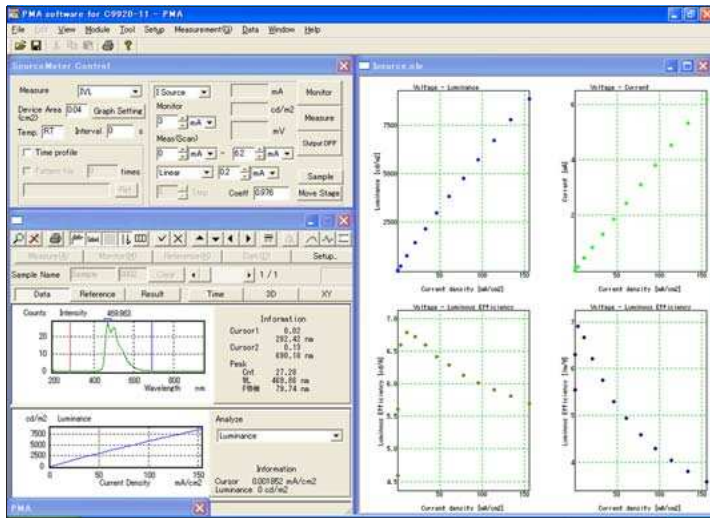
PMA software for C9920-11 - PMA

File Edit View Module Tool Setup Measurement(M) Data Window Help

SourceMeter Control

Measure IVL
Device Area (cm2) 0.04 Graph Setting
Temp. RT Interval 0 s
Time profile
Pattern file 1 times
Ref

I Source
Monitor
0 mA
Meas(Scan)
0 mA ~ 62 mA
Linear 0.2 mA
1 Time
Coeff 0.976

mA
cd/m2
mV

Monitor
Measure
Output OFF
Sample
Move Stage

Sample Name Sample
Clear
1 / 1
Setup...

Data Reference Result Time 3D XY

Counts Intensity 469.963
20
10
0
200 400 600 800
Wavelength nm

Information
Cursor1 0.02 292.42 nm
Cursor2 0.13 690.18 nm
Peak
Cnt 27.28
WL 469.86 nm
FWHM 79.74 nm

cd/m2 Luminance
7500
5000
2500
0
0 50 100 150
Current Density mA/cm2

Analyze
Luminance

Information
Cursor 0.001852 mA/cm2
Luminance 0 cd/m2

PMA

Isource.aln

Voltage - Luminance
Luminance [cd/m2]
7500
5000
2500
Current density [mA/cm2]
50 100 150

Voltage - Current
Current [mA]
6
4
2
50 100 150

Voltage - Luminous Efficiency
Luminous Efficiency [cd/A]
7.0
6.5
6.0
5.5
Current density [mA/cm2]

Voltage - Luminous Efficiency
Luminous Efficiency [lm/W]
6
5
4
Current density [mA/cm2]
50 100 150